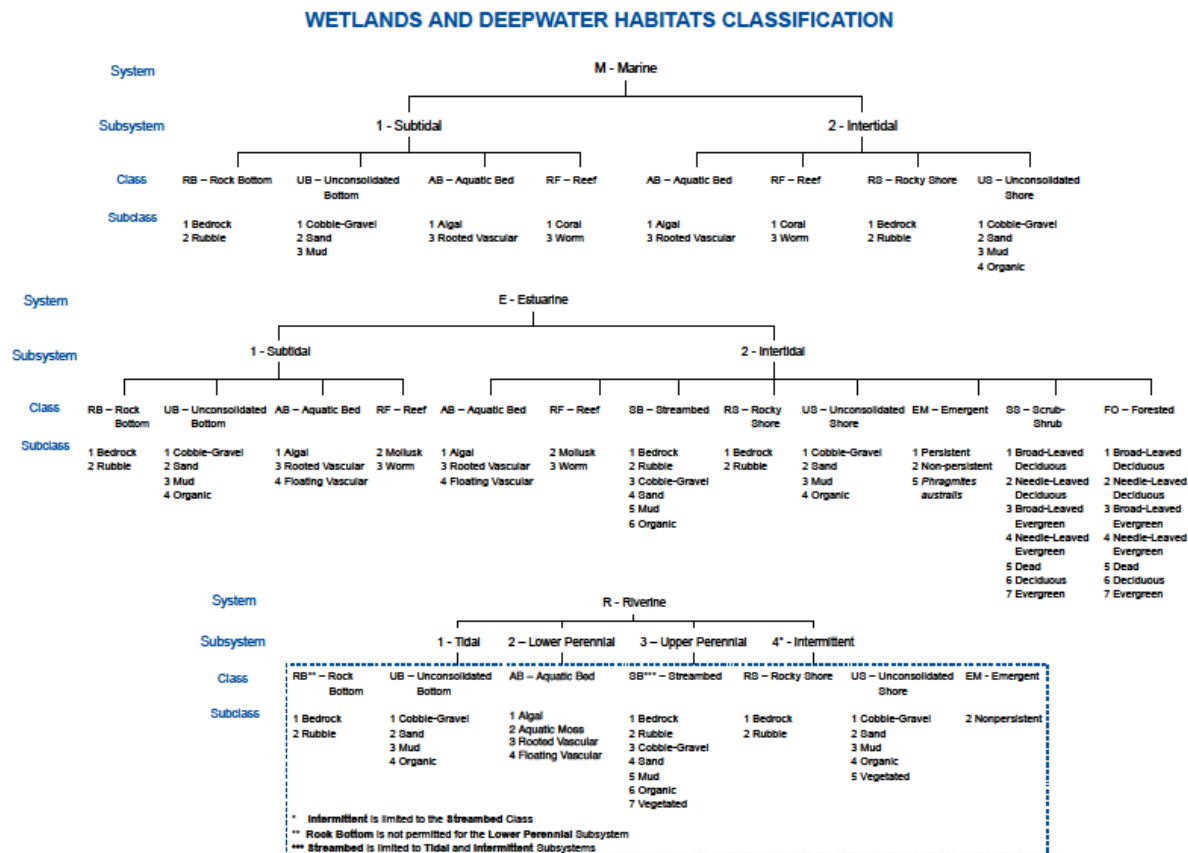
WETLANDS AND DEEPWATER HABITATS CLASSIFICATION

System
M - Marine

Subsystem
1 - Subtidal
2 - Intertidal

Class
RB – Rock Bottom
UB – Unconsolidated Bottom
AB – Aquatic Bed
RF – Reef
AB – Aquatic Bed
RF – Reef
RS – Rocky Shore
US – Unconsolidated Shore

Subclass
1 Bedrock
2 Rubble

1 Cobble-Gravel
2 Sand
3 Mud

1 Algal
3 Rooted Vascular

1 Coral
3 Worm

1 Algal
3 Rooted Vascular

1 Coral
3 Worm

1 Bedrock
2 Rubble

1 Cobble-Gravel
2 Sand
3 Mud
4 Organic

System
E - Estuarine

Subsystem
1 - Subtidal
2 - Intertidal

Class
RB – Rock Bottom
UB – Unconsolidated Bottom
AB – Aquatic Bed
RF – Reef
AB – Aquatic Bed
RF – Reef
SB – Streambed
RS – Rocky Shore
US – Unconsolidated Shore
EM – Emergent
SS – Scrub-Shrub
FO – Forested

Subclass
1 Bedrock
2 Rubble

1 Cobble-Gravel
2 Sand
3 Mud
4 Organic

1 Algal
3 Rooted Vascular
4 Floating Vascular

2 Mollusk
3 Worm

1 Algal
3 Rooted Vascular
4 Floating Vascular

2 Mollusk
3 Worm

1 Bedrock
2 Rubble
3 Cobble-Gravel
4 Sand
5 Mud
6 Organic

1 Bedrock
2 Rubble

1 Cobble-Gravel
2 Sand
3 Mud
4 Organic

1 Persistent
2 Non-persistent
5 *Phragmites australis*

1 Broad-Leaved Deciduous
2 Needle-Leaved Deciduous
3 Broad-Leaved Evergreen
4 Needle-Leaved Evergreen
5 Dead
6 Deciduous
7 Evergreen

1 Broad-Leaved Deciduous
2 Needle-Leaved Deciduous
3 Broad-Leaved Evergreen
4 Needle-Leaved Evergreen
5 Dead
6 Deciduous
7 Evergreen

System
R - Riverine

Subsystem
1 - Tidal
2 – Lower Perennial
3 – Upper Perennial
4* - Intermittent

Class
RB** – Rock Bottom
UB – Unconsolidated Bottom
AB – Aquatic Bed
SB*** – Streambed
RS – Rocky Shore
US – Unconsolidated Shore
EM - Emergent

Subclass
1 Bedrock
2 Rubble

1 Cobble-Gravel
2 Sand
3 Mud
4 Organic

1 Algal
2 Aquatic Moss
3 Rooted Vascular
4 Floating Vascular

1 Bedrock
2 Rubble
3 Cobble-Gravel
4 Sand
5 Mud
6 Organic
7 Vegetated

1 Bedrock
2 Rubble

1 Cobble-Gravel
2 Sand
3 Mud
4 Organic
5 Vegetated

2 Nonpersistent

* Intermittent is limited to the Streambed Class
** Rock Bottom is not permitted for the Lower Perennial Subsystem
*** Streambed is limited to Tidal and Intermittent Subsystems